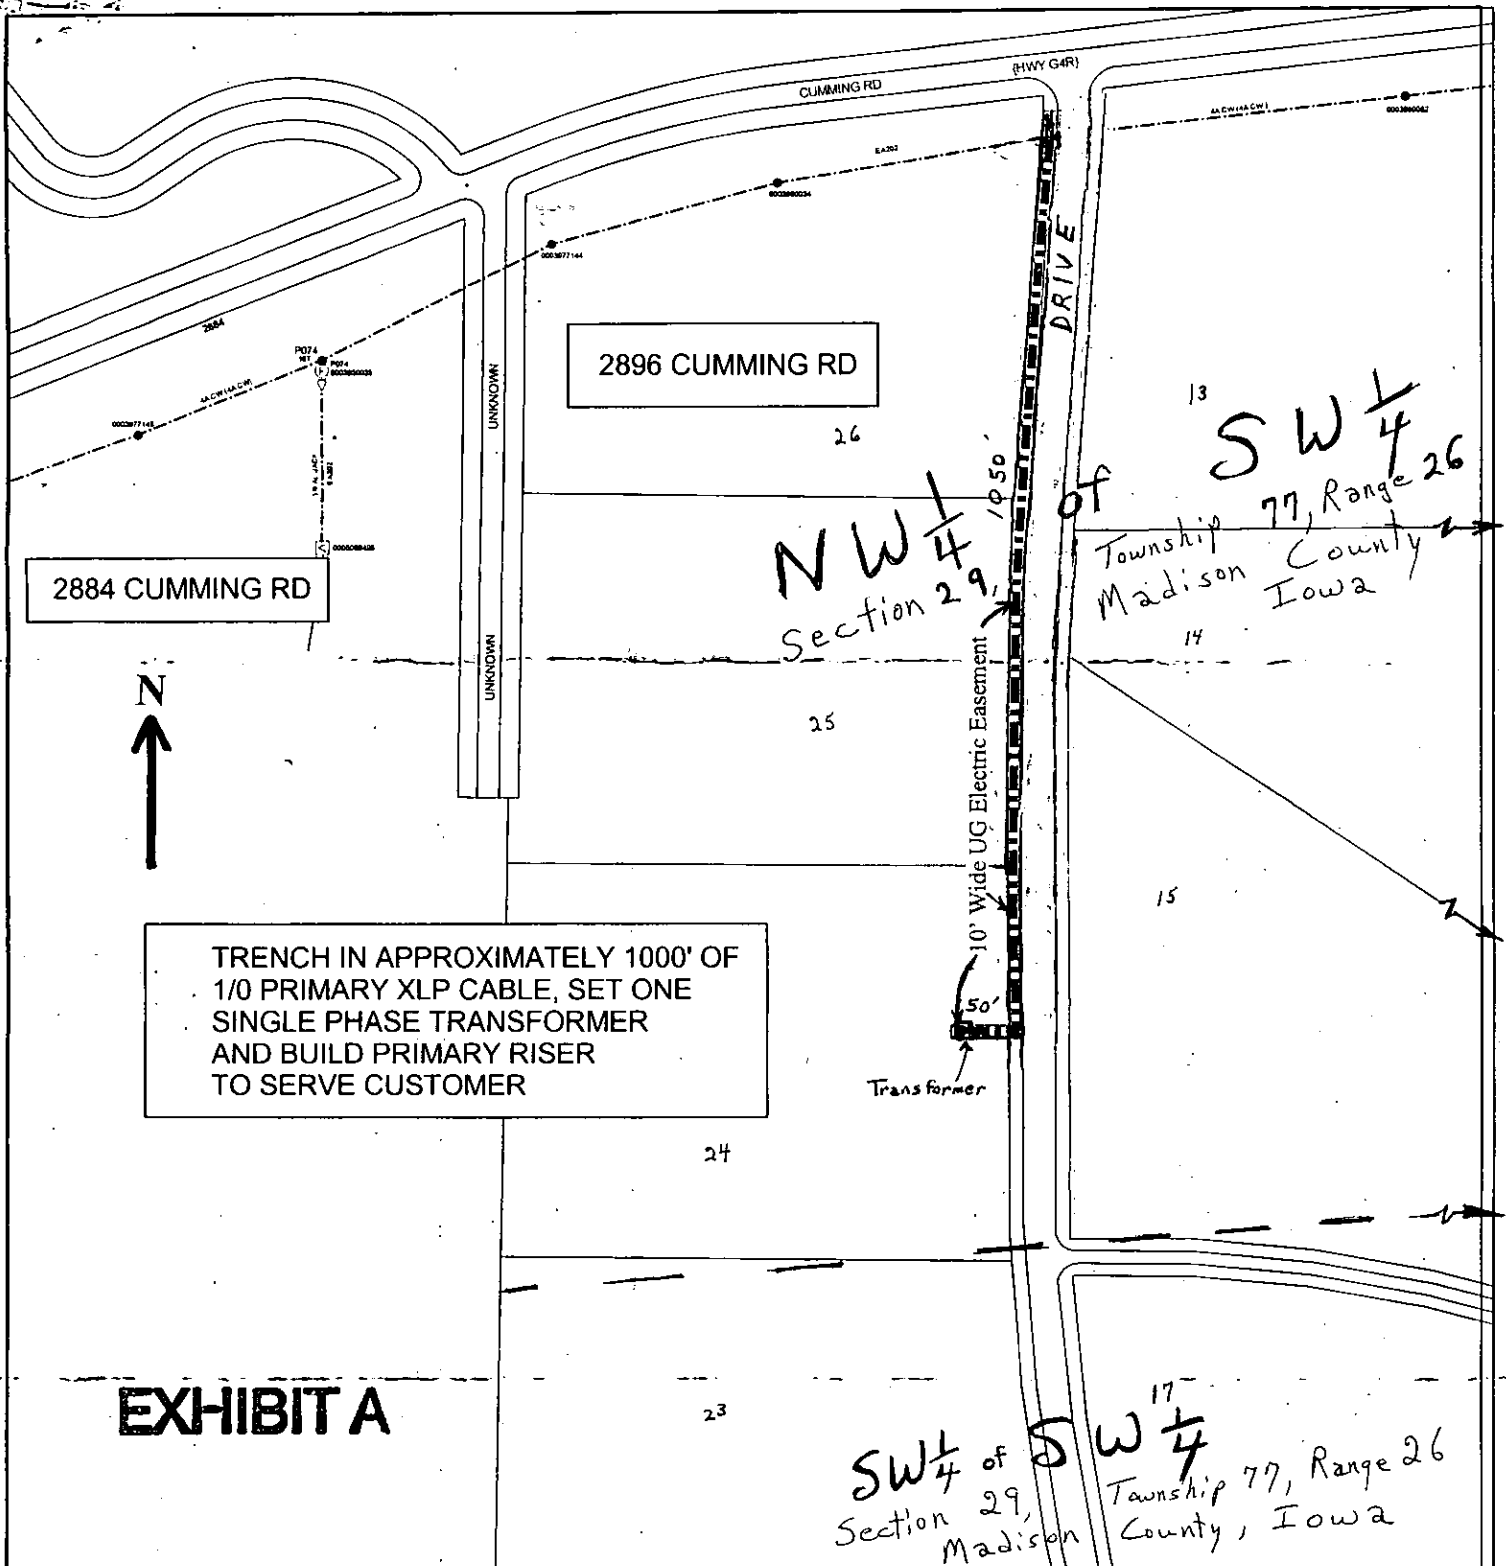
(HWY G4R)

CUMMING RD

EA292

4ACW(4ACW)

0003860034

0003860062

0003977144

DRIVE

2884

P074

P074
0003850035

4ACW(4ACW)

0003977145

0005088426

UNKNOWN

2896 CUMMING RD

26

13

1050'

$SW\frac{1}{4}$

$NW\frac{1}{4}$ of

Township 77, Range 26

Madison County

Iowa

Section 29,

2884 CUMMING RD

14

N

UNKNOWN

10' Wide UG Electric Easement

25

15

TRENCH IN APPROXIMATELY 1000' OF 1/0 PRIMARY XLP CABLE, SET ONE SINGLE PHASE TRANSFORMER AND BUILD PRIMARY RISER TO SERVE CUSTOMER

50'

Transformer

24

EXHIBIT A

23

17

$SW\frac{1}{4}$ of $SW\frac{1}{4}$

Section 29,

Township 77, Range 26

Madison County, Iowa